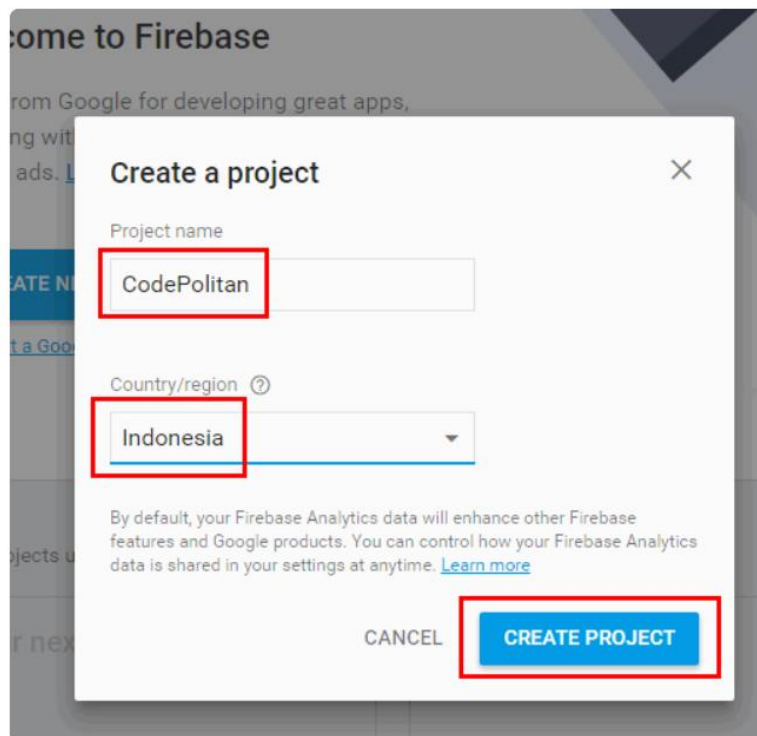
come to Firebase

rom Google for developing great apps, ng wit ads. L

ATE N

t a Goo

ojects u

r nex

Create a project

×

Project name

CodePolitan

Country/region ?

Indonesia

By default, your Firebase Analytics data will enhance other Firebase features and Google products. You can control how your Firebase Analytics data is shared in your settings at anytime. Learn more

CANCEL

CREATE PROJECT